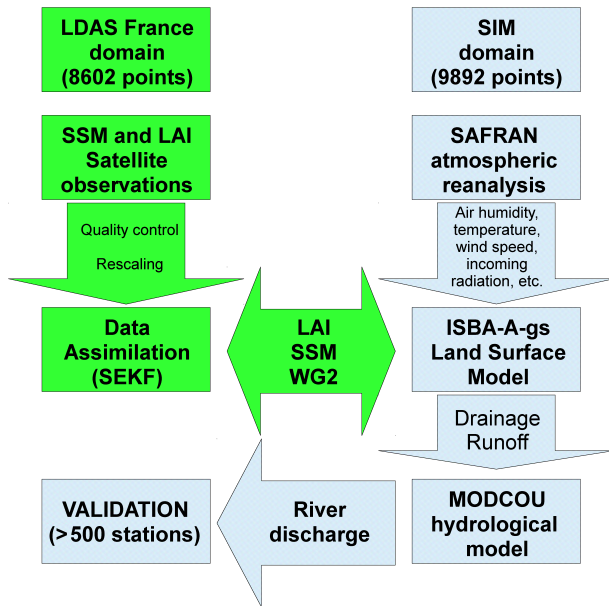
LDAS France domain (8602 points)

SIM domain (9892 points)

SSM and LAI Satellite observations

SAFRAN atmospheric reanalysis

Quality control

Rescaling

Air humidity, temperature, wind speed, incoming radiation, etc.

Data Assimilation (SEKF)

LAI
SSM
WG2

ISBA-A-gs Land Surface Model

Drainage
Runoff

VALIDATION (>500 stations)

River discharge

MODCOU hydrological model